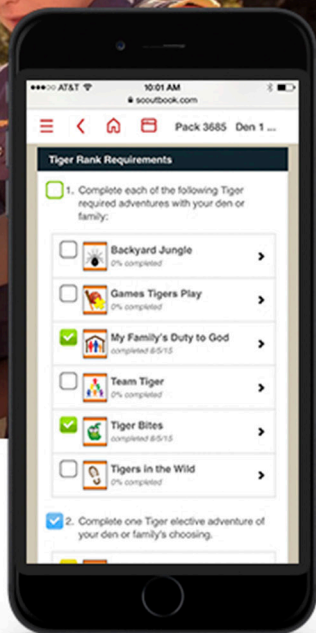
AT&T 10:01 AM
scoutbook.com

Pack 3685 Den 1 ...

Tiger Rank Requirements

1. Complete each of the following Tiger required adventures with your den or family:

Backyard Jungle
0% completed

Games Tigers Play
0% completed

My Family's Duty to God
completed 8/5/15

Team Tiger
0% completed

Tiger Bites
completed 8/5/15

Tigers in the Wild
0% completed

2. Complete one Tiger elective adventure of your den or family's choosing.